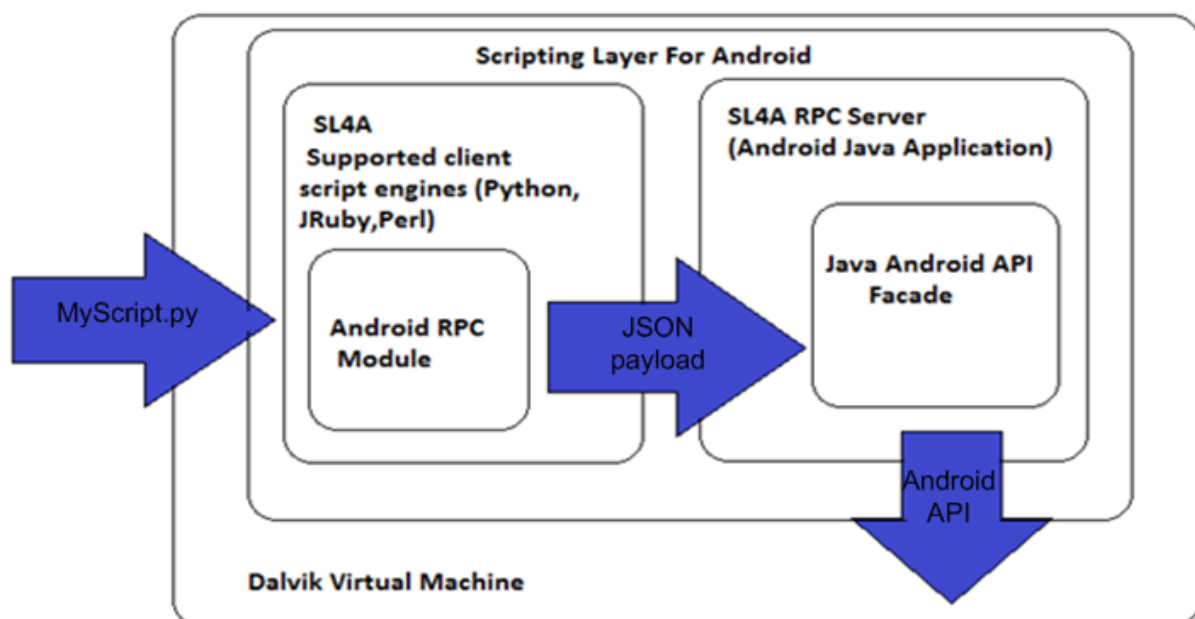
Scripting Layer For Android

SL4A
Supported client script engines (Python, JRuby,Perl)

Android RPC Module

SL4A RPC Server
(Android Java Application)

Java Android API Facade

MyScript.py

JSON payload

Android API

Dalvik Virtual Machine